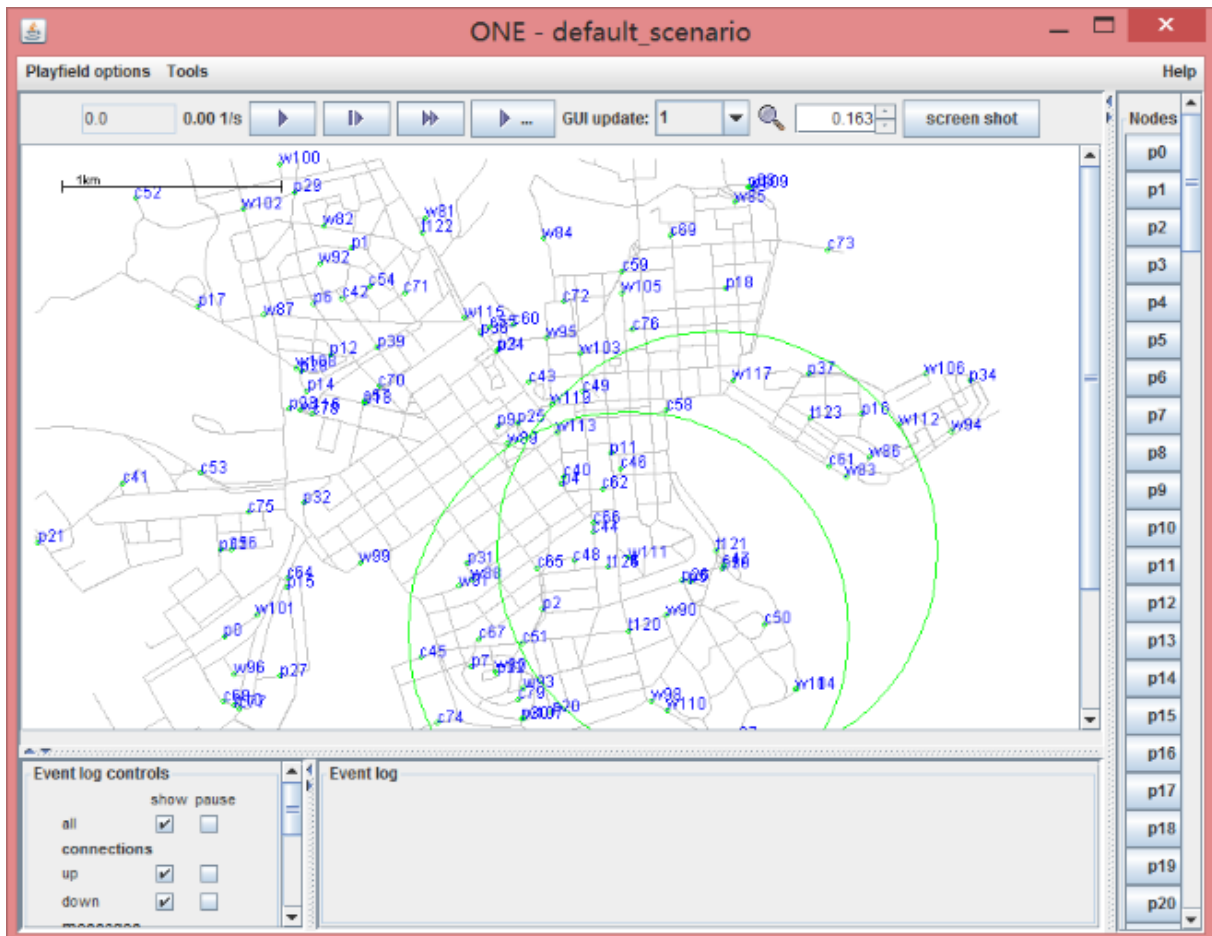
ONE - default_scenario

Playfield options Tools Help

0.0 0.00 1/s GUI update: 1 0.163 screen shot

1km

w100 p29 c52 w102 w82 w81 t122 w84 c89 c73 p1 w92 c59 c54 c71 w105 p18 p17 w87 p6 c42 c72 w115 c60 p38 w95 c76 p12 p39 p24 w103 p14 c70 c43 c49 w117 p37 w106 p34 p18 w119 c58 t123 p16 w112 w94 p9 p25 w89 w113 p11 c46 c61 w86 w83 c41 c53 c40 p4 c62 c75 p32 c66 c44 p21 w99 p31 c65 c48 t126 w111 t121 c47 c64 p15 p2 w90 c50 w101 p0 t120 c67 c51 c45 p7 w96 p27 w93 c79 w98 w110 w114 c74 p20

Nodes
p0
p1
p2
p3
p4
p5
p6
p7
p8
p9
p10
p11
p12
p13
p14
p15
p16
p17
p18
p19
p20

Event log controls
show pause
all
connections
up
down

Event log